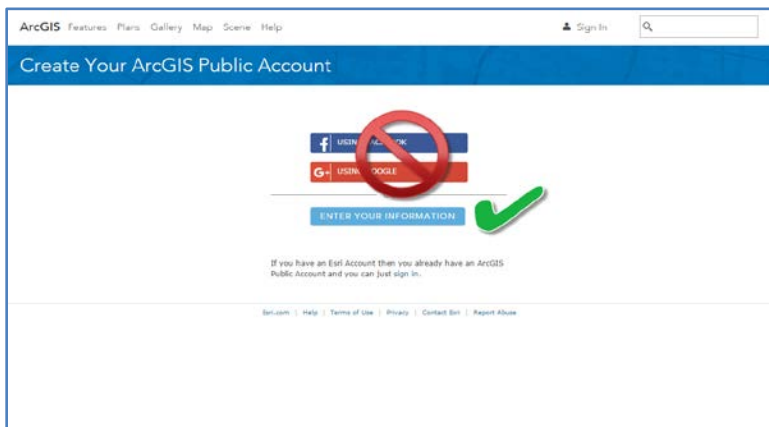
ArcGIS Features Plans Gallery Map Scene Help

Sign In

Create Your ArcGIS Public Account

USIN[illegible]OK

USIN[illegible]OOGLE

ENTER YOUR INFORMATION

If you have an Esri Account then you already have an ArcGIS Public Account and you can just sign in.

Esri.com | Help | Terms of Use | Privacy | Contact Esri | Report Abuse